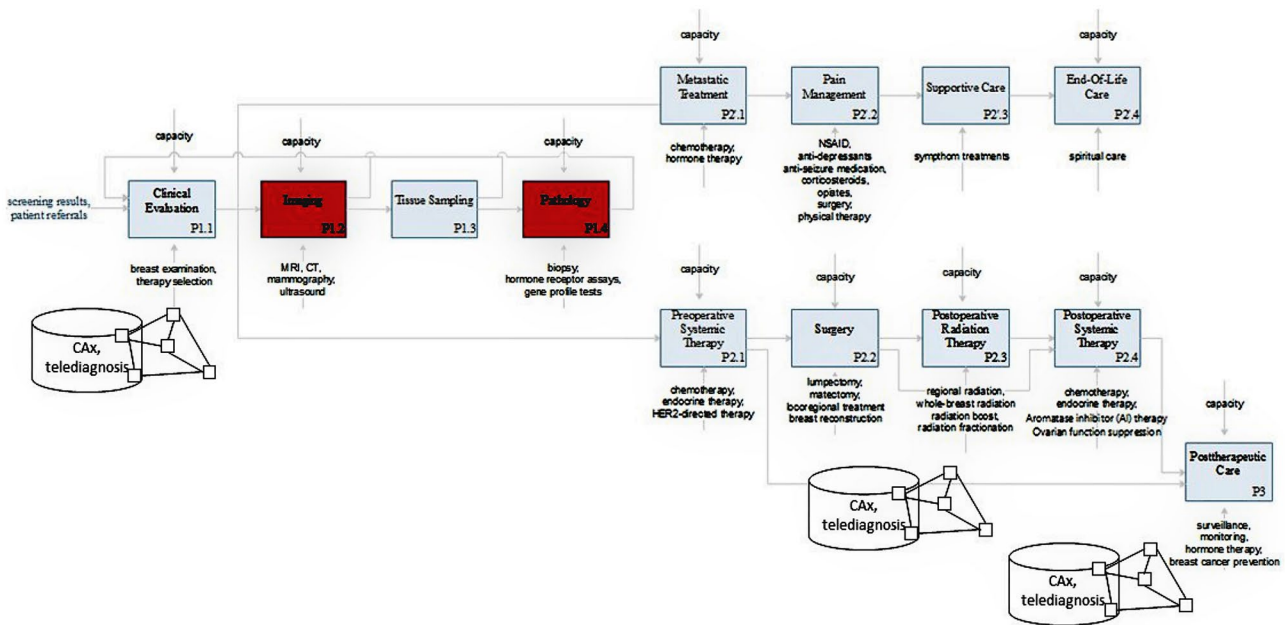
capacity

Metastatic Treatment
P2'.1

chemotherapy, hormone therapy

capacity

Pain Management
P2'.2

NSAID, anti-depressants anti-seizure medication, corticosteroids, opiates, surgery, physical therapy

Supportive Care
P2'.3

sympthom treatments

capacity

End-Of-Life Care
P2'.4

spiritual care

capacity

capacity

capacity

screening results, patient referrals

Clinical Evaluation
P1.1

breast examination, therapy selection

Imaging
P1.2

MRI, CT, mammography, ultrasound

Tissue Sampling
P1.3

Pathology
P1.4

biopsy, hormone receptor assays, gene profile tests

CAx, telediagnosis

capacity

Preoperative Systemic Therapy
P2.1

chemotherapy, endocrine therapy, HER2-directed therapy

capacity

Surgery
P2.2

lumpectomy, matectomy, locoregional treatment breast reconstruction

capacity

Postoperative Radiation Therapy
P2.3

regional radiation, whole-breast radiation radiation boost, radiation fractionation

capacity

Postoperative Systemic Therapy
P2.4

chemotherapy, endocrine therapy, Aromatase inhibitor (AI) therapy Ovarian function suppression

capacity

Posttherapeutic Care
P3

surveillance, monitoring, hormone therapy, breast cancer prevention

CAx, telediagnosis

CAx, telediagnosis